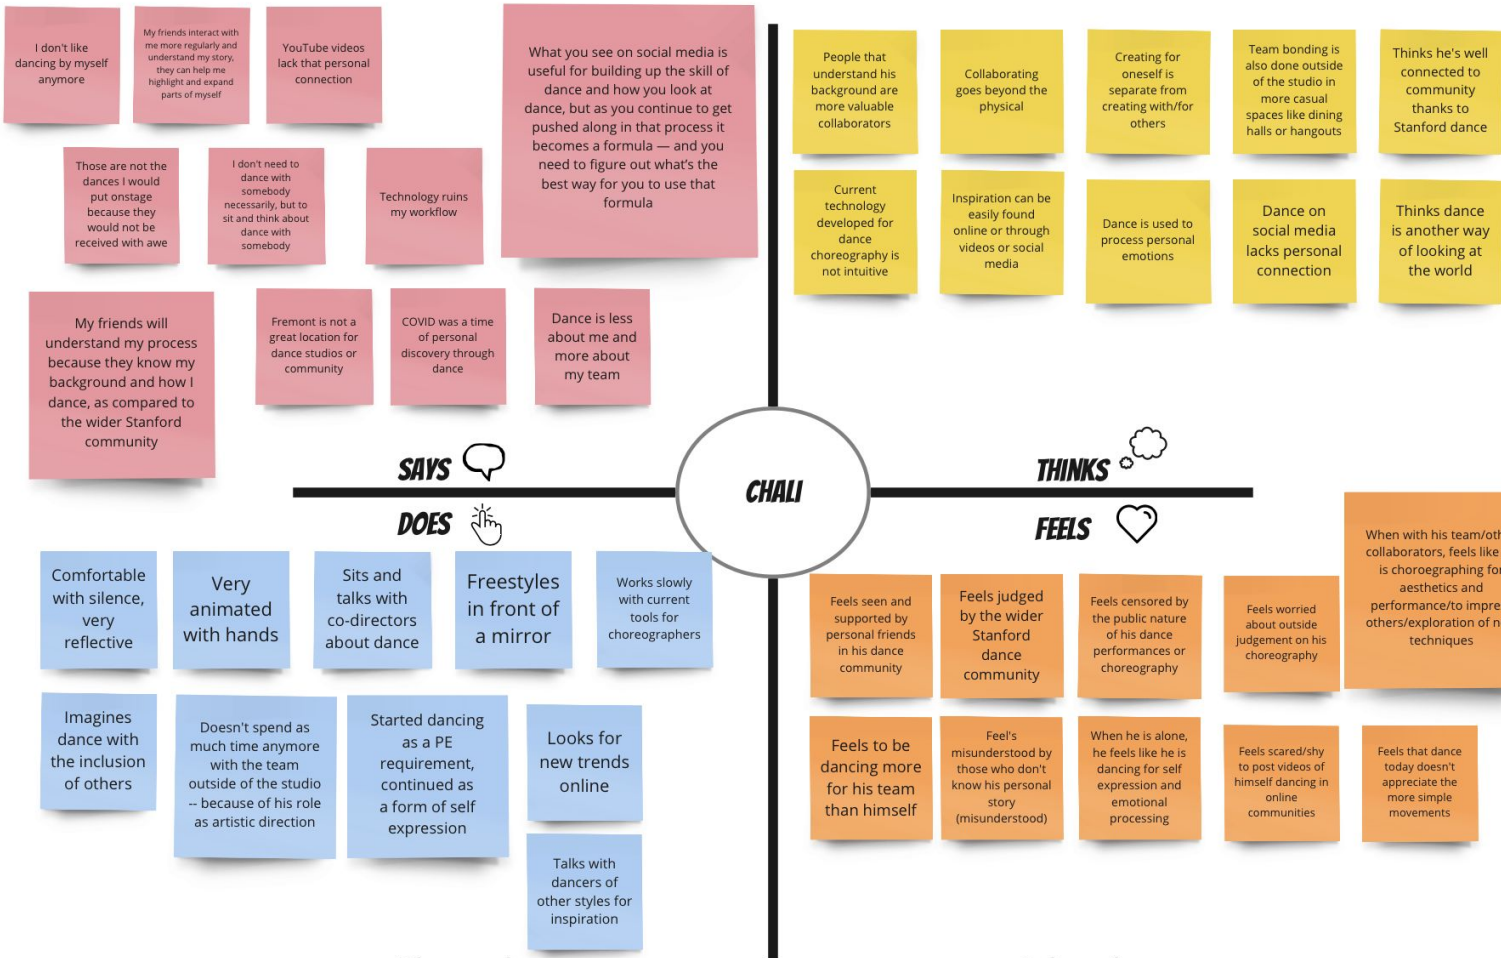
I don't like dancing by myself anymore

My friends interact with me more regularly and understand my story, they can help me highlight and expand parts of myself

YouTube videos lack that personal connection

What you see on social media is useful for building up the skill of dance and how you look at dance, but as you continue to get pushed along in that process it becomes a formula — and you need to figure out what's the best way for you to use that formula

Those are not the dances I would put onstage because they would not be received with awe

I don't need to dance with somebody necessarily, but to sit and think about dance with somebody

Technology ruins my workflow

My friends will understand my process because they know my background and how I dance, as compared to the wider Stanford community

Fremont is not a great location for dance studios or community

COVID was a time of personal discovery through dance

Dance is less about me and more about my team

People that understand his background are more valuable collaborators

Collaborating goes beyond the physical

Creating for oneself is separate from creating with/for others

Team bonding is also done outside of the studio in more casual spaces like dining halls or hangouts

Thinks he's well connected to community thanks to Stanford dance

Current technology developed for dance choreography is not intuitive

Inspiration can be easily found online or through videos or social media

Dance is used to process personal emotions

Dance on social media lacks personal connection

Thinks dance is another way of looking at the world

SAYS

THINKS

CHALI

DOES

FEELS

Comfortable with silence, very reflective

Very animated with hands

Sits and talks with co-directors about dance

Freestyles in front of a mirror

Works slowly with current tools for choreographers

Imagines dance with the inclusion of others

Doesn't spend as much time anymore with the team outside of the studio -- because of his role as artistic direction

Started dancing as a PE requirement, continued as a form of self expression

Looks for new trends online

Talks with dancers of other styles for inspiration

Feels seen and supported by personal friends in his dance community

Feels judged by the wider Stanford dance community

Feels censored by the public nature of his dance performances or choreography

Feels worried about outside judgement on his choreography

When with his team/oth collaborators, feels like is choreographing for aesthetics and performance/to impre others/exploration of n techniques

Feels to be dancing more for his team than himself

Feel's misunderstood by those who don't know his personal story (misunderstood)

When he is alone, he feels like he is dancing for self expression and emotional processing

Feels scared/shy to post videos of himself dancing in online communities

Feels that dance today doesn't appreciate the more simple movements